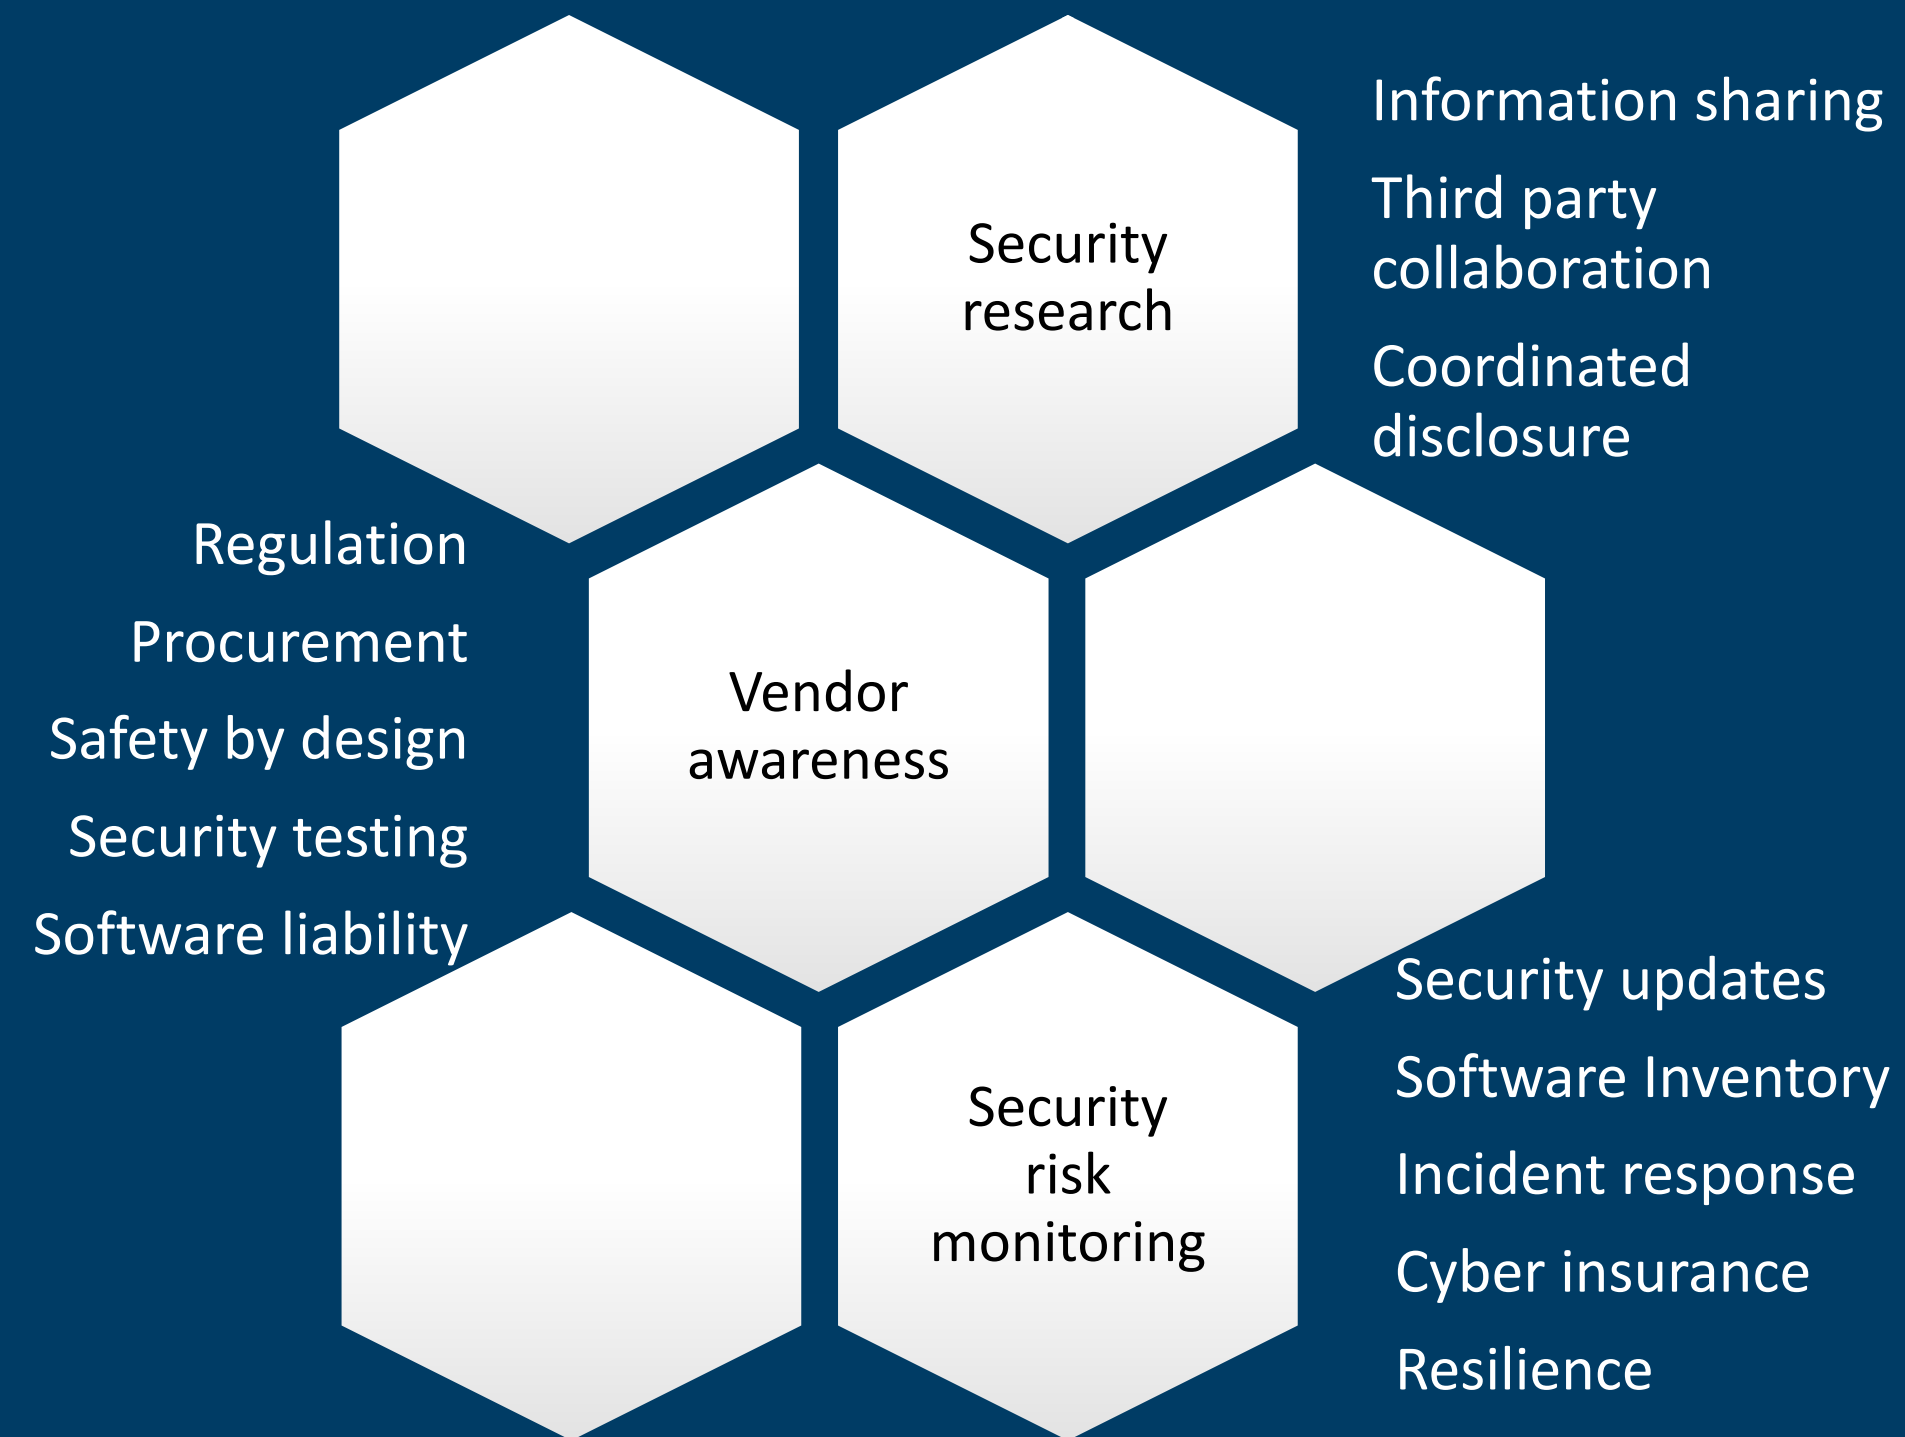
Security research

Information sharing

Third party collaboration

Coordinated disclosure

Regulation

Procurement

Safety by design

Security testing

Software liability

Vendor awareness

Security updates

Software Inventory

Incident response

Cyber insurance

Resilience

Security risk monitoring